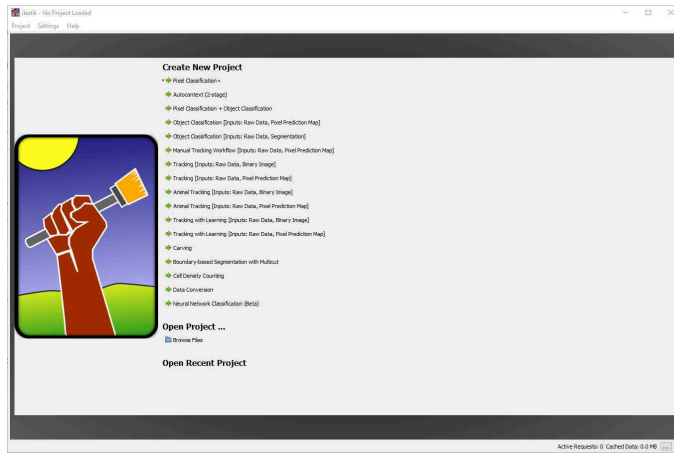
ilastik - No Project Loaded
Project Settings Help

Create New Project
Pixel Classification
Autocontext (2-stage)
Pixel Classification + Object Classification
Object Classification [Inputs: Raw Data, Pixel Prediction Map]
Object Classification [Inputs: Raw Data, Segmentation]
Manual Tracking Workflow [Inputs: Raw Data, Pixel Prediction Map]
Tracking [Inputs: Raw Data, Binary Image]
Tracking [Inputs: Raw Data, Pixel Prediction Map]
Animal Tracking [Inputs: Raw Data, Binary Image]
Animal Tracking [Inputs: Raw Data, Pixel Prediction Map]
Tracking with Learning [Inputs: Raw Data, Binary Image]
Tracking with Learning [Inputs: Raw Data, Pixel Prediction Map]
Carving
Boundary-based Segmentation with Multicut
Cell Density Counting
Data Conversion
Neural Network Classification (Beta)

Open Project ...
Browse Files

Open Recent Project

Active Requests: 0 Cached Data: 0.0 MB ...